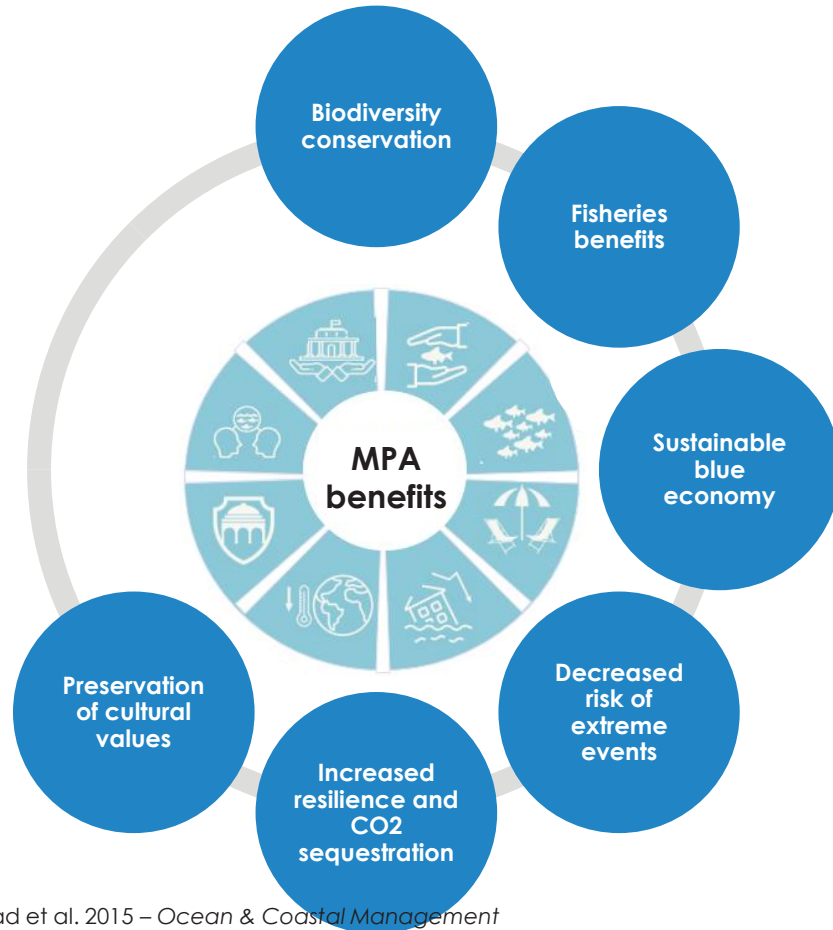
Biodiversity conservation

Fisheries benefits

Sustainable blue economy

Decreased risk of extreme events

Increased resilience and CO2 sequestration

Preservation of cultural values

MPA benefits

ad et al. 2015 – *Ocean & Coastal Management*